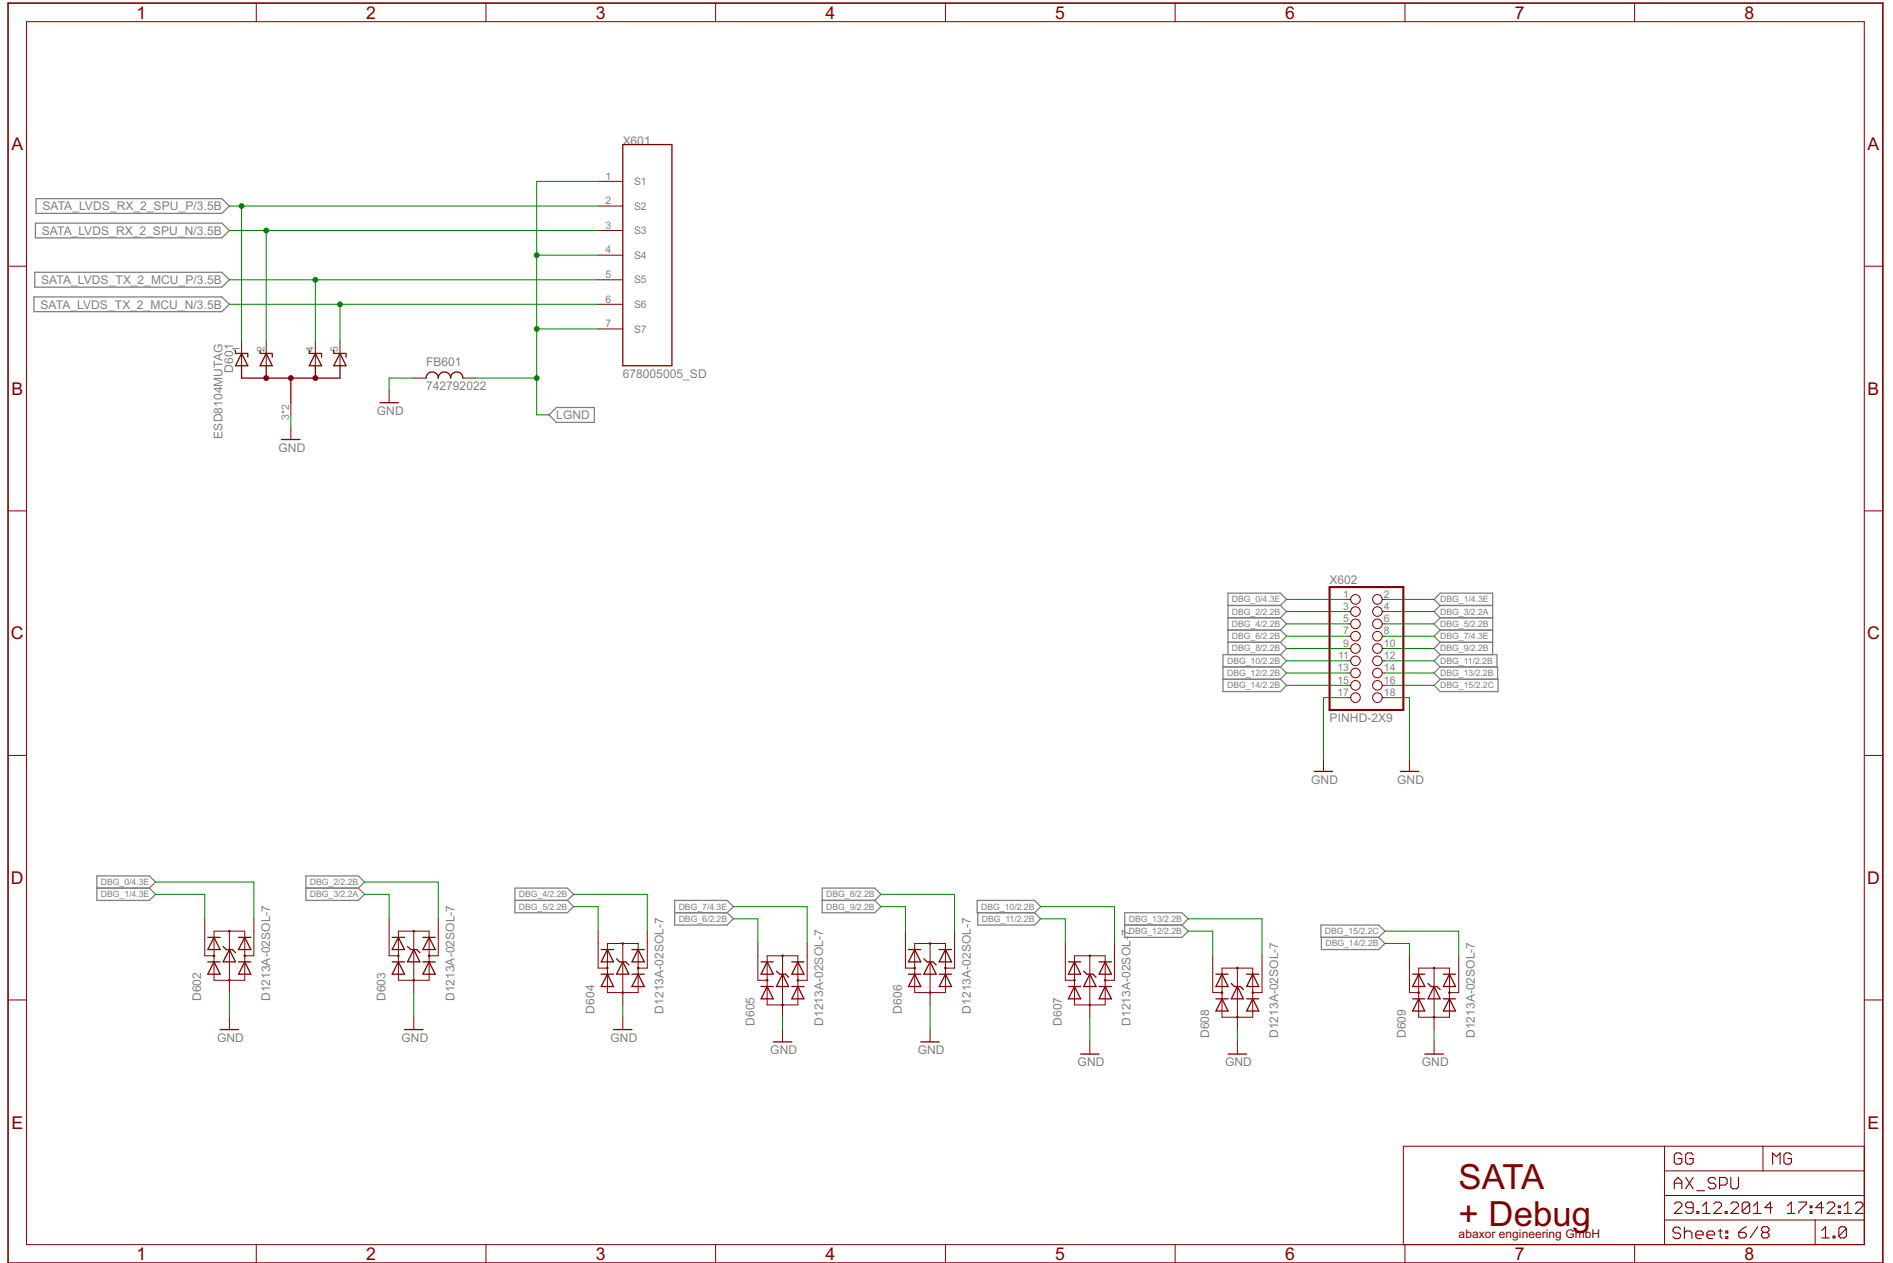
1 2 3 4 5 6 7 8

A
B
C
D
E

X601
SATA_LVDS_RX_2_SPU_P/3.5B
SATA_LVDS_RX_2_SPU_N/3.5B
SATA_LVDS_TX_2_MCU_P/3.5B
SATA_LVDS_TX_2_MCU_N/3.5B
1 S1
2 S2
3 S3
4 S4
5 S5
6 S6
7 S7
678005005_SD
FB601
742792022
GND
LGND
D601
ESD8104MUTAG
1 2 4 5
3 2
GND

X602
DBG_0/4.3E 1 2 DBG_1/4.3E
DBG_2/2.2B 3 4 DBG_3/2.2A
DBG_4/2.2B 5 6 DBG_5/2.2B
DBG_6/2.2B 7 8 DBG_7/4.3E
DBG_8/2.2B 9 10 DBG_9/2.2B
DBG_10/2.2B 11 12 DBG_11/2.2B
DBG_12/2.2B 13 14 DBG_13/2.2B
DBG_14/2.2B 15 16 DBG_15/2.2C
17 18
PINHD-2X9
GND GND

DBG_0/4.3E
DBG_1/4.3E
D602 D1213A-02SOL-7
GND
DBG_2/2.2B
DBG_3/2.2A
D603 D1213A-02SOL-7
GND
DBG_4/2.2B
DBG_5/2.2B
D604 D1213A-02SOL-7
GND
DBG_7/4.3E
DBG_6/2.2B
D605 D1213A-02SOL-7
GND
DBG_8/2.2B
DBG_9/2.2B
D606 D1213A-02SOL-7
GND
DBG_10/2.2B
DBG_11/2.2B
D607 D1213A-02SOL-7
GND
DBG_13/2.2B
DBG_12/2.2B
D608 D1213A-02SOL-7
GND
DBG_15/2.2C
DBG_14/2.2B
D609 D1213A-02SOL-7
GND

SATA
+ Debug
abaxor engineering GmbH
GG MG
AX_SPU
29.12.2014 17:42:12
Sheet: 6/8 1.0